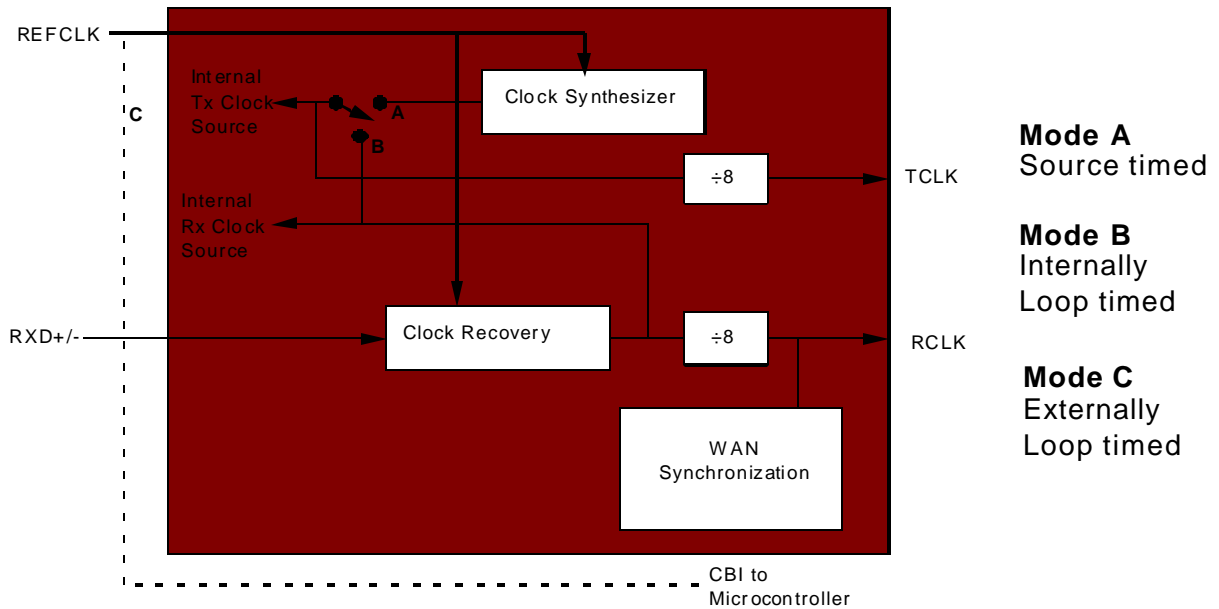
REFCLK

Internal Tx Clock Source

C

A

B

Clock Synthesizer

÷8

TCLK

Internal Rx Clock Source

RXD+/-

Clock Recovery

÷8

RCLK

WAN Synchronization

CBI to Microcontroller

**Mode A**
Source timed

**Mode B**
Internally Loop timed

**Mode C**
Externally Loop timed